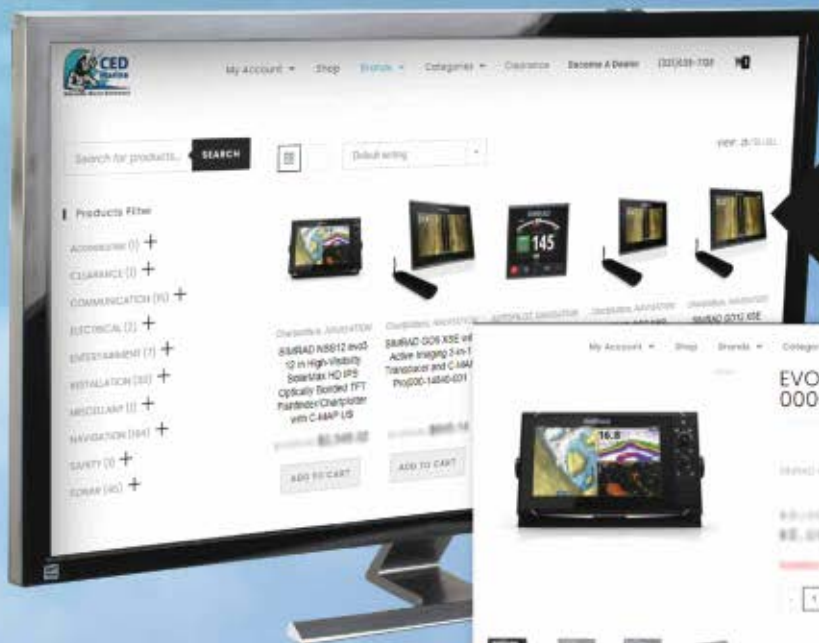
CED Marine

My Account ▾ Shop Brands ▾ Categories ▾ Clearance Become A Dealer (321)639-7100

Search for products... SEARCH

Default sorting

VIEW: 25 / 50 / ALL

Products Filter

ACCESSORIES (1) +
CLEARANCE (1) +
COMMUNICATION (16) +
ELECTRICAL (2) +
ENTERTAINMENT (7) +
INSTALLATION (33) +
MISCELLANY (1) +
NAVIGATION (164) +
SAFETY (3) +
SONAR (46) +

145

CHARTPLOTTER, NAVIGATION
SIMRAD NSS12 evo3 12 in High-Visibility SolarMax HD IPS Optically Bonded TFT Fishfinder/Chartplotter with C-MAP US
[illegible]
ADD TO CART

CHARTPLOTTER, NAVIGATION
SIMRAD GO9 XSE with Active Imaging 3-in-1 Transducer and C-MAP Pro(000-14840-001
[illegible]
ADD TO CART

AUTOPILOT, NAVIGATION

CHARTPLOTTER, NAVIGATION

CHARTPLOTTER, NAVIGATION
SIMRAD GO12 XSE

My Account ▾ Shop Brands ▾ Categor

EVO
000

16.8